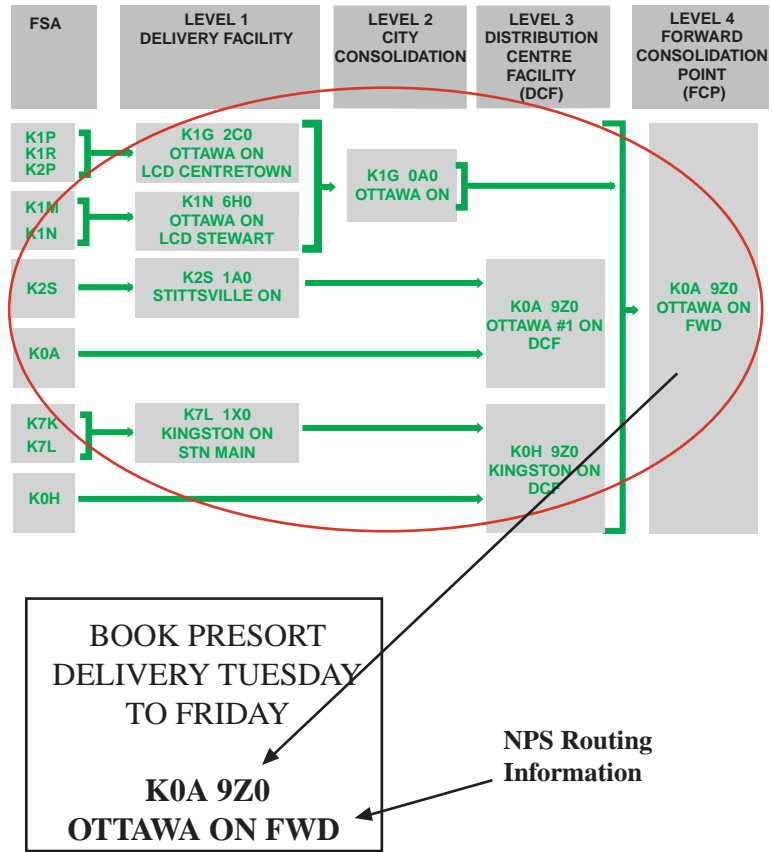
FSA

LEVEL 1 DELIVERY FACILITY

LEVEL 2 CITY CONSOLIDATION

LEVEL 3 DISTRIBUTION CENTRE FACILITY (DCF)

LEVEL 4 FORWARD CONSOLIDATION POINT (FCP)

K1P
K1R
K2P

K1G 2C0
OTTAWA ON
LCD CENTRETOWN

K1M
K1N

K1N 6H0
OTTAWA ON
LCD STEWART

K1G 0A0
OTTAWA ON

K2S

K2S 1A0
STITTSVILLE ON

K0A

K0A 9Z0
OTTAWA #1 ON
DCF

K0A 9Z0
OTTAWA ON
FWD

K7K
K7L

K7L 1X0
KINGSTON ON
STN MAIN

K0H

K0H 9Z0
KINGSTON ON
DCF

BOOK PRESORT
DELIVERY TUESDAY
TO FRIDAY

K0A 9Z0
OTTAWA ON FWD

NPS Routing
Information